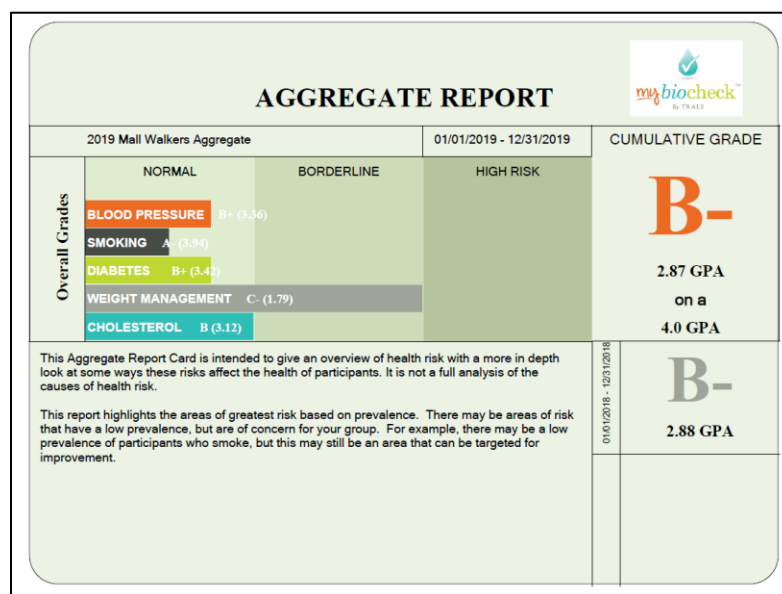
AGGREGATE REPORT

my biocheck™ By TRALS

2019 Mall Walkers Aggregate

01/01/2019 - 12/31/2019

CUMULATIVE GRADE

Overall Grades

NORMAL

BORDERLINE

HIGH RISK

BLOOD PRESSURE B+ (3.36)

SMOKING A- (3.94)

DIABETES B+ (3.42)

WEIGHT MANAGEMENT C- (1.79)

CHOLESTEROL B (3.12)

B-

2.87 GPA

on a

4.0 GPA

This Aggregate Report Card is intended to give an overview of health risk with a more in depth look at some ways these risks affect the health of participants. It is not a full analysis of the causes of health risk.

This report highlights the areas of greatest risk based on prevalence. There may be areas of risk that have a low prevalence, but are of concern for your group. For example, there may be a low prevalence of participants who smoke, but this may still be an area that can be targeted for improvement.

01/01/2018 - 12/31/2018

B-

2.88 GPA